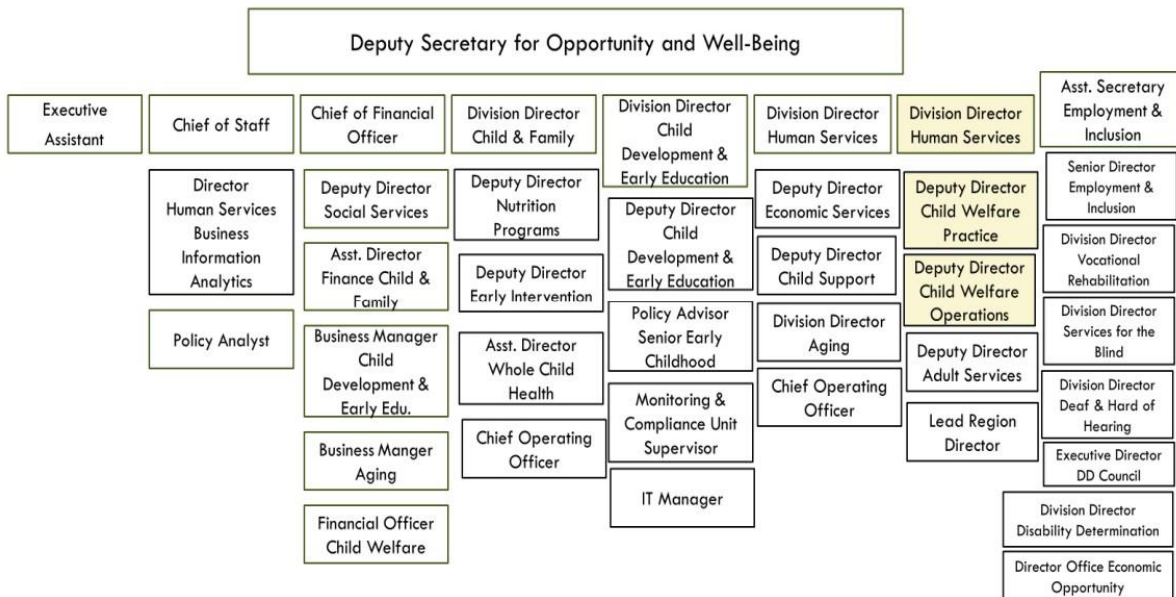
Deputy Secretary for Opportunity and Well-Being

Executive Assistant

Chief of Staff

Director Human Services Business Information Analytics

Policy Analyst

Chief of Financial Officer

Deputy Director Social Services

Asst. Director Finance Child & Family

Business Manager Child Development & Early Edu.

Business Manger Aging

Financial Officer Child Welfare

Division Director Child & Family

Deputy Director Nutrition Programs

Deputy Director Early Intervention

Asst. Director Whole Child Health

Chief Operating Officer

Division Director Child Development & Early Education

Deputy Director Child Development & Early Education

Policy Advisor Senior Early Childhood

Monitoring & Compliance Unit Supervisor

IT Manager

Division Director Human Services

Deputy Director Economic Services

Deputy Director Child Support

Division Director Aging

Chief Operating Officer

Division Director Human Services

Deputy Director Child Welfare Practice

Deputy Director Child Welfare Operations

Deputy Director Adult Services

Lead Region Director

Asst. Secretary Employment & Inclusion

Senior Director Employment & Inclusion

Division Director Vocational Rehabilitation

Division Director Services for the Blind

Division Director Deaf & Hard of Hearing

Executive Director DD Council

Division Director Disability Determination

Director Office Economic Opportunity